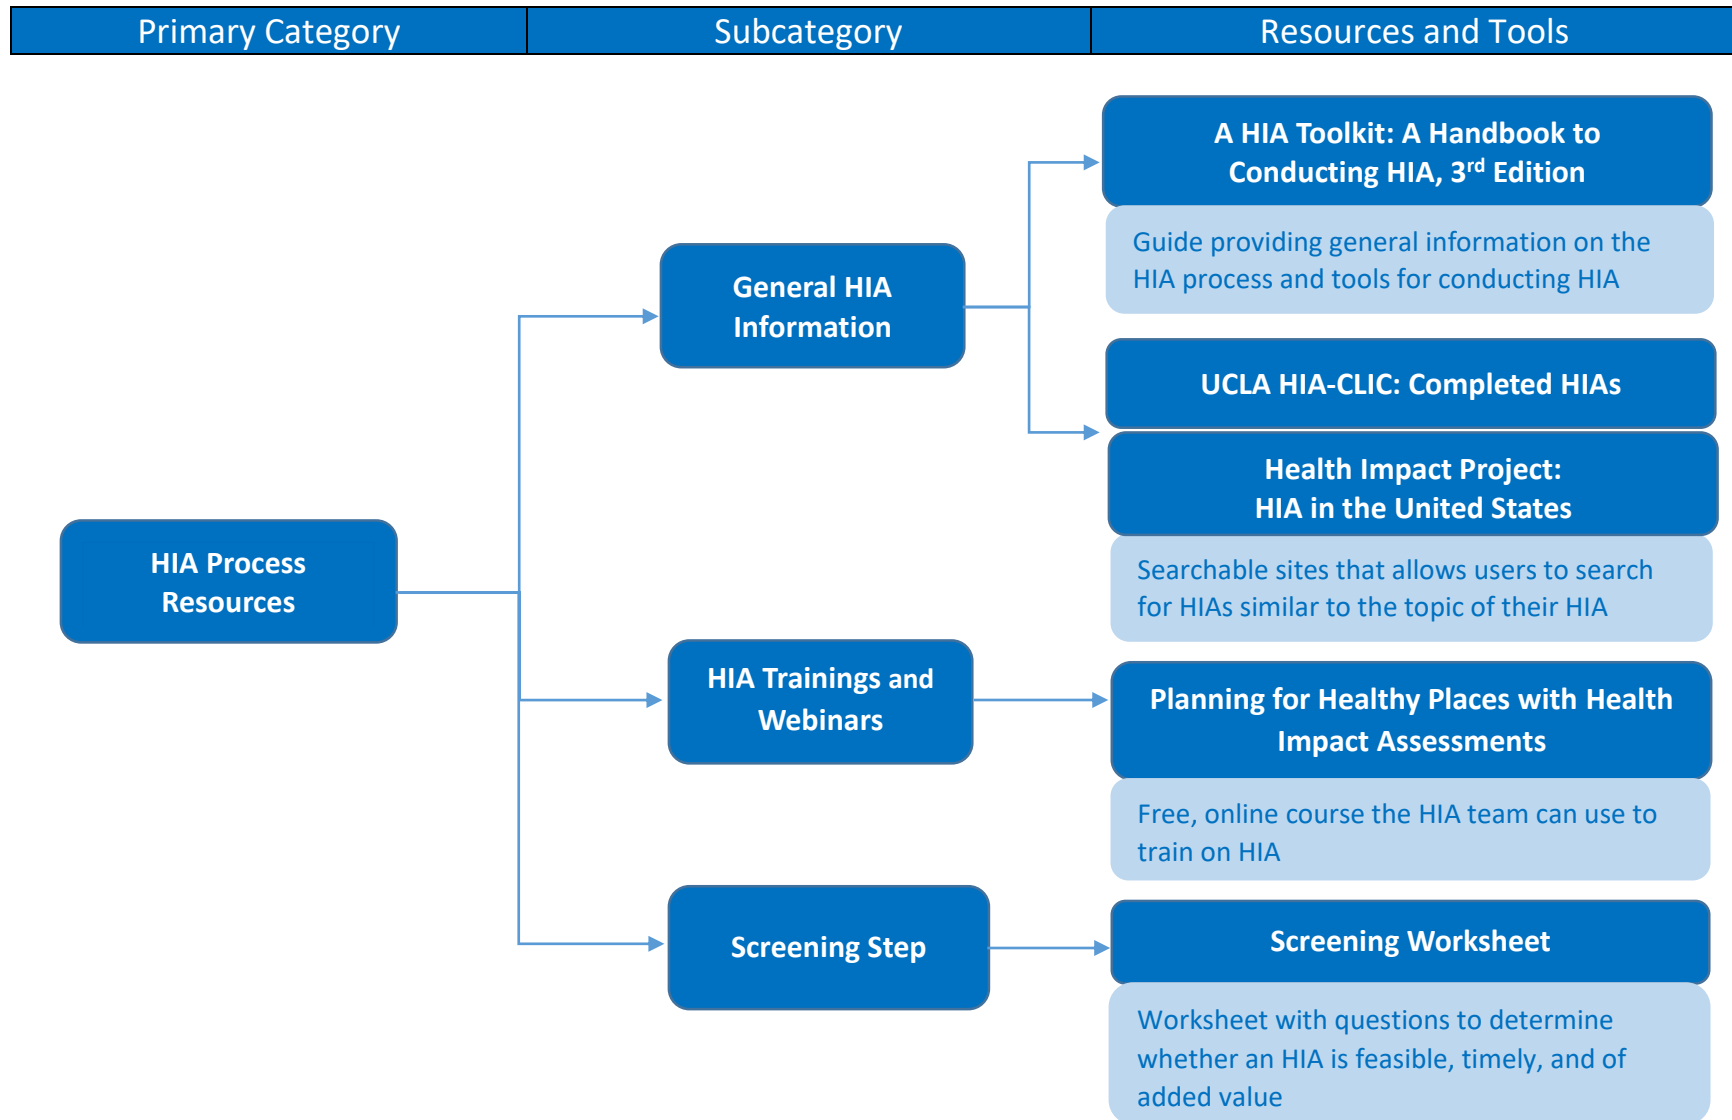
| Primary Category | Subcategory | Resources and Tools |
|---|---|---|

HIA Process Resources

General HIA Information

A HIA Toolkit: A Handbook to Conducting HIA, 3$^{rd}$ Edition

Guide providing general information on the HIA process and tools for conducting HIA

UCLA HIA-CLIC: Completed HIAs

Health Impact Project: HIA in the United States

Searchable sites that allows users to search for HIAs similar to the topic of their HIA

HIA Trainings and Webinars

Planning for Healthy Places with Health Impact Assessments

Free, online course the HIA team can use to train on HIA

Screening Step

Screening Worksheet

Worksheet with questions to determine whether an HIA is feasible, timely, and of added value